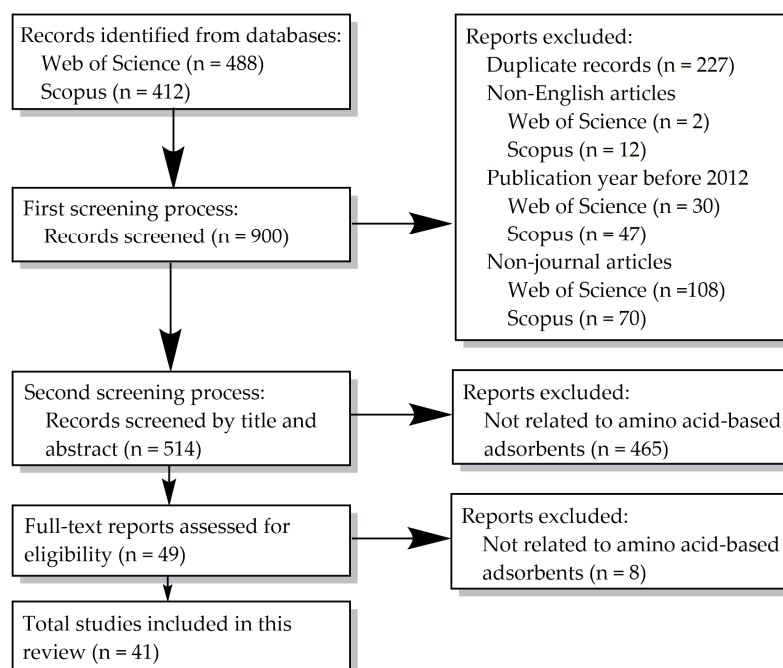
Records identified from databases:
Web of Science (n = 488)
Scopus (n = 412)

Reports excluded:
Duplicate records (n = 227)
Non-English articles
Web of Science (n = 2)
Scopus (n = 12)
Publication year before 2012
Web of Science (n = 30)
Scopus (n = 47)
Non-journal articles
Web of Science (n =108)
Scopus (n = 70)

First screening process:
Records screened (n = 900)

Second screening process:
Records screened by title and abstract (n = 514)

Reports excluded:
Not related to amino acid-based adsorbents (n = 465)

Full-text reports assessed for eligibility (n = 49)

Reports excluded:
Not related to amino acid-based adsorbents (n = 8)

Total studies included in this review (n = 41)